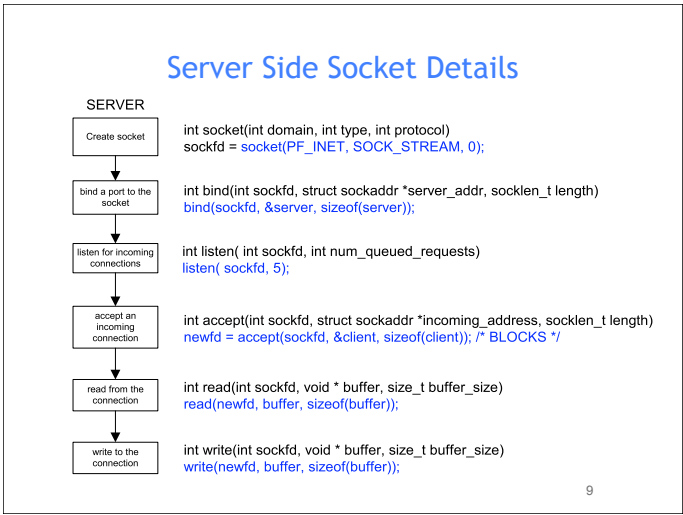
Server Side Socket Details

SERVER

Create socket

int socket(int domain, int type, int protocol)
sockfd = socket(PF_INET, SOCK_STREAM, 0);

bind a port to the socket

int bind(int sockfd, struct sockaddr *server_addr, socklen_t length)
bind(sockfd, &server, sizeof(server));

listen for incoming connections

int listen( int sockfd, int num_queued_requests)
listen( sockfd, 5);

accept an incoming connection

int accept(int sockfd, struct sockaddr *incoming_address, socklen_t length)
newfd = accept(sockfd, &client, sizeof(client)); /* BLOCKS */

read from the connection

int read(int sockfd, void * buffer, size_t buffer_size)
read(newfd, buffer, sizeof(buffer));

write to the connection

int write(int sockfd, void * buffer, size_t buffer_size)
write(newfd, buffer, sizeof(buffer));

9